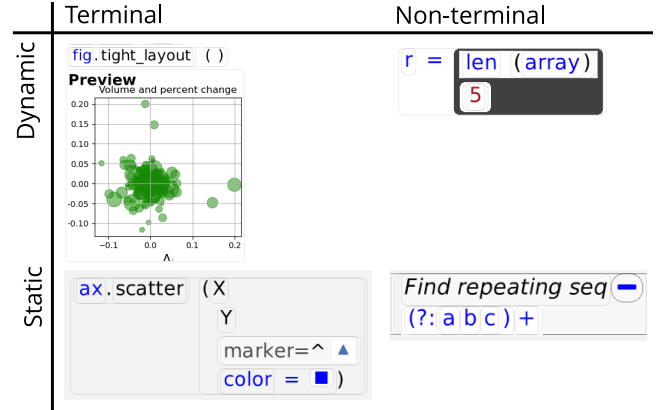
| | Terminal | Non-terminal |
|---|---|---|
| Dynamic | fig.tight_layout ( ) Preview Volume and percent change 0.20 0.15 0.10 0.05 0.00 −0.05 −0.10 −0.1 0.0 0.1 0.2 Δ | r = len (array) 5 |
| Static | ax.scatter (X Y marker=^ ▲ color = ■ ) | Find repeating seq − (?: a b c ) + |